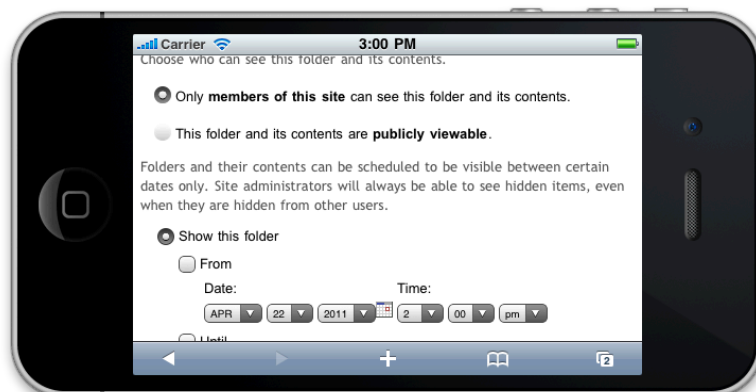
Carrier 3:00 PM

Choose who can see this folder and its contents.

Only **members of this site** can see this folder and its contents.

This folder and its contents are **publicly viewable**.

Folders and their contents can be scheduled to be visible between certain dates only. Site administrators will always be able to see hidden items, even when they are hidden from other users.

Show this folder

From

Date: Time:

APR 22 2011 2 00 pm

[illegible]